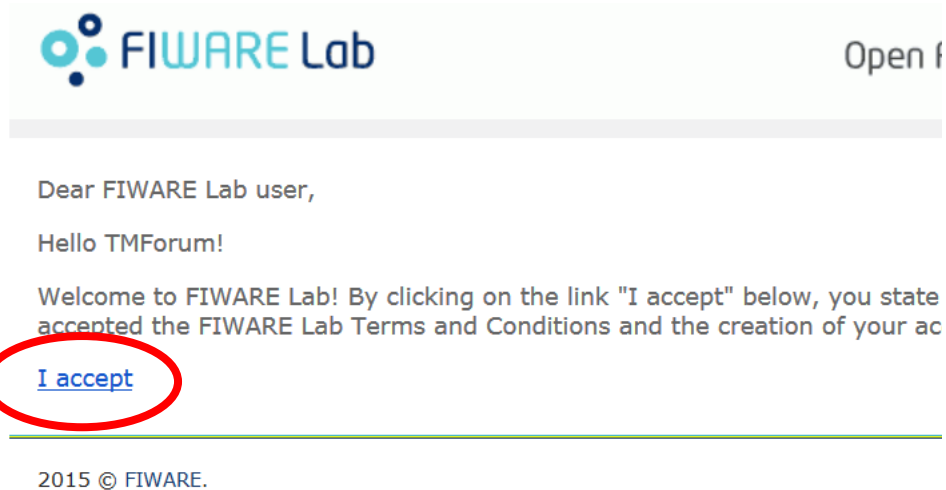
FIWARE Lab

Open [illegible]

Dear FIWARE Lab user,

Hello TMForum!

Welcome to FIWARE Lab! By clicking on the link "I accept" below, you state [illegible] accepted the FIWARE Lab Terms and Conditions and the creation of your ac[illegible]

I accept

2015 © FIWARE.